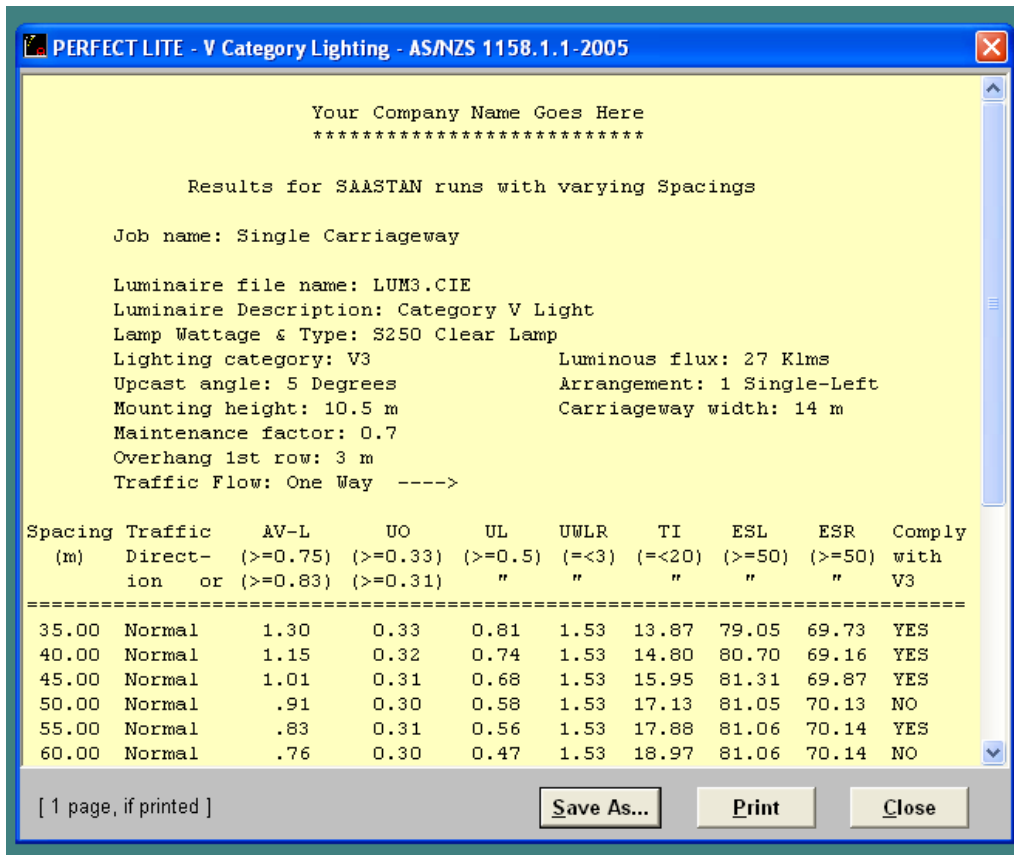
PERFECT LITE - V Category Lighting - AS/NZS 1158.1.1-2005

Your Company Name Goes Here
***************************

Results for SAASTAN runs with varying Spacings

Job name: Single Carriageway

Luminaire file name: LUM3.CIE
Luminaire Description: Category V Light
Lamp Wattage & Type: S250 Clear Lamp
Lighting category: V3
Luminous flux: 27 Klms
Upcast angle: 5 Degrees
Arrangement: 1 Single-Left
Mounting height: 10.5 m
Carriageway width: 14 m
Maintenance factor: 0.7
Overhang 1st row: 3 m
Traffic Flow: One Way ---->

| Spacing (m) | Traffic Direction | AV-L (>=0.75) or (>=0.83) | UO (>=0.33) (>=0.31) | UL (>=0.5) " | UWLR (=<3) " | TI (=<20) " | ESL (>=50) " | ESR (>=50) " | Comply with V3 |
|---|---|---|---|---|---|---|---|---|---|
| 35.00 | Normal | 1.30 | 0.33 | 0.81 | 1.53 | 13.87 | 79.05 | 69.73 | YES |
| 40.00 | Normal | 1.15 | 0.32 | 0.74 | 1.53 | 14.80 | 80.70 | 69.16 | YES |
| 45.00 | Normal | 1.01 | 0.31 | 0.68 | 1.53 | 15.95 | 81.31 | 69.87 | YES |
| 50.00 | Normal | .91 | 0.30 | 0.58 | 1.53 | 17.13 | 81.05 | 70.13 | NO |
| 55.00 | Normal | .83 | 0.31 | 0.56 | 1.53 | 17.88 | 81.06 | 70.14 | YES |
| 60.00 | Normal | .76 | 0.30 | 0.47 | 1.53 | 18.97 | 81.06 | 70.14 | NO |

[ 1 page, if printed ]
Save As...
Print
Close